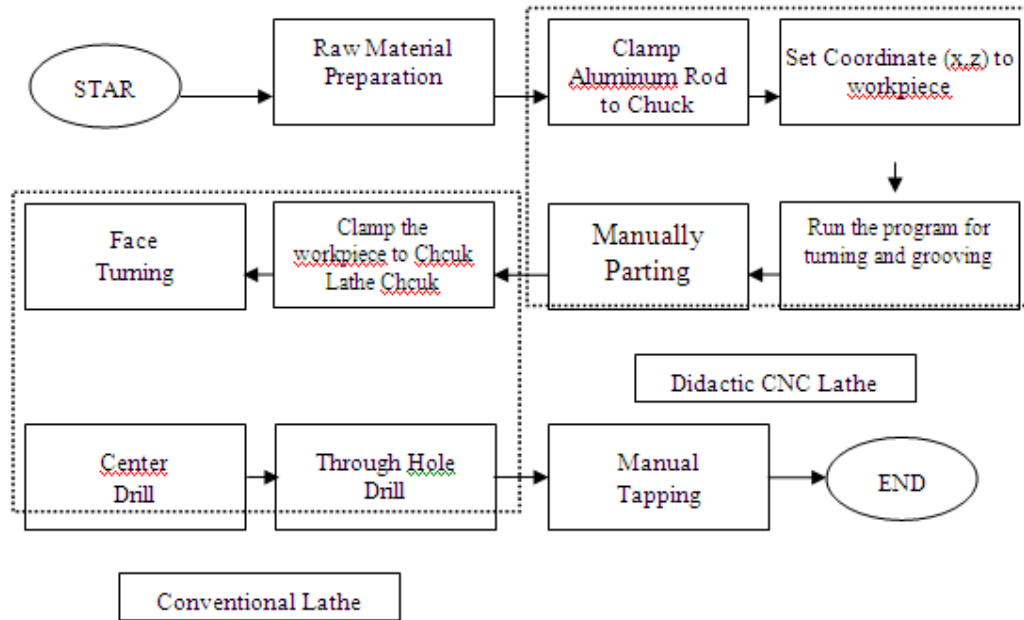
STAR

Raw Material Preparation

Clamp Aluminum Rod to Chuck

Set Coordinate (x,z) to workpiece

Run the program for turning and grooving

Manually Parting

Clamp the workpiece to Chcuk Lathe Chcuk

Face Turning

Didactic CNC Lathe

Center Drill

Through Hole Drill

Manual Tapping

END

Conventional Lathe